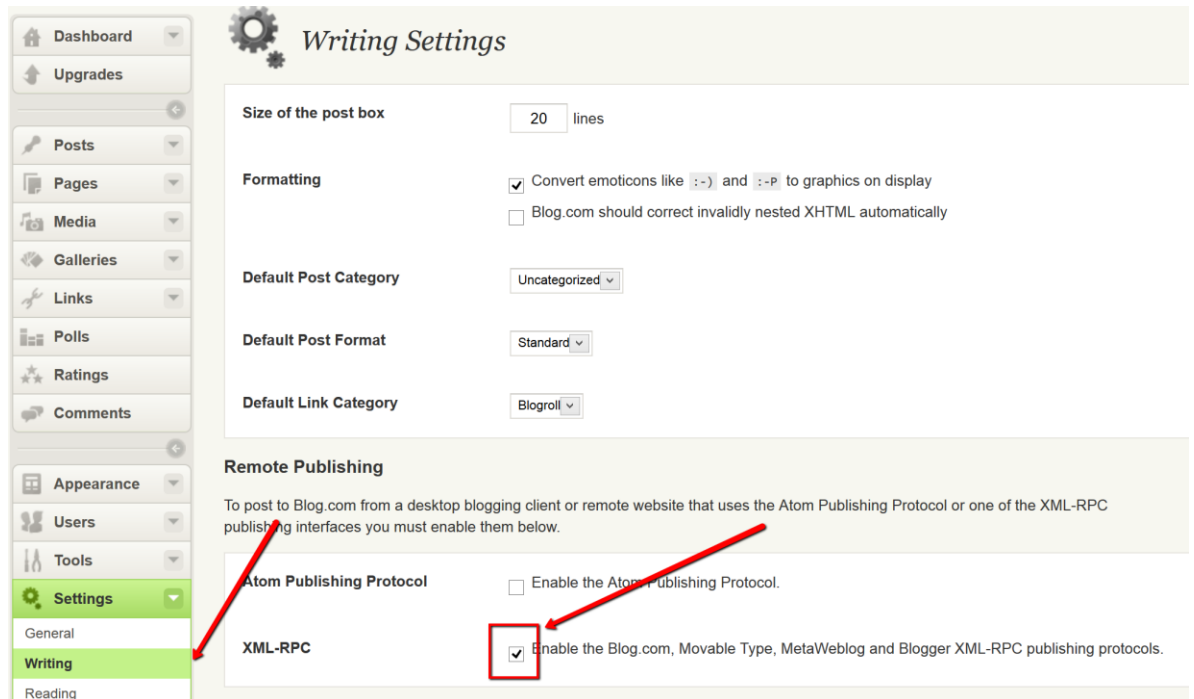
Dashboard
Upgrades
Posts
Pages
Media
Galleries
Links
Polls
Ratings
Comments
Appearance
Users
Tools
Settings
General
Writing
Reading

Writing Settings

Size of the post box
20 lines

Formatting
Convert emoticons like :-) and :-P to graphics on display
Blog.com should correct invalidly nested XHTML automatically

Default Post Category
Uncategorized

Default Post Format
Standard

Default Link Category
Blogroll

Remote Publishing

To post to Blog.com from a desktop blogging client or remote website that uses the Atom Publishing Protocol or one of the XML-RPC publishing interfaces you must enable them below.

Atom Publishing Protocol
Enable the Atom Publishing Protocol.

XML-RPC
Enable the Blog.com, Movable Type, MetaWeblog and Blogger XML-RPC publishing protocols.